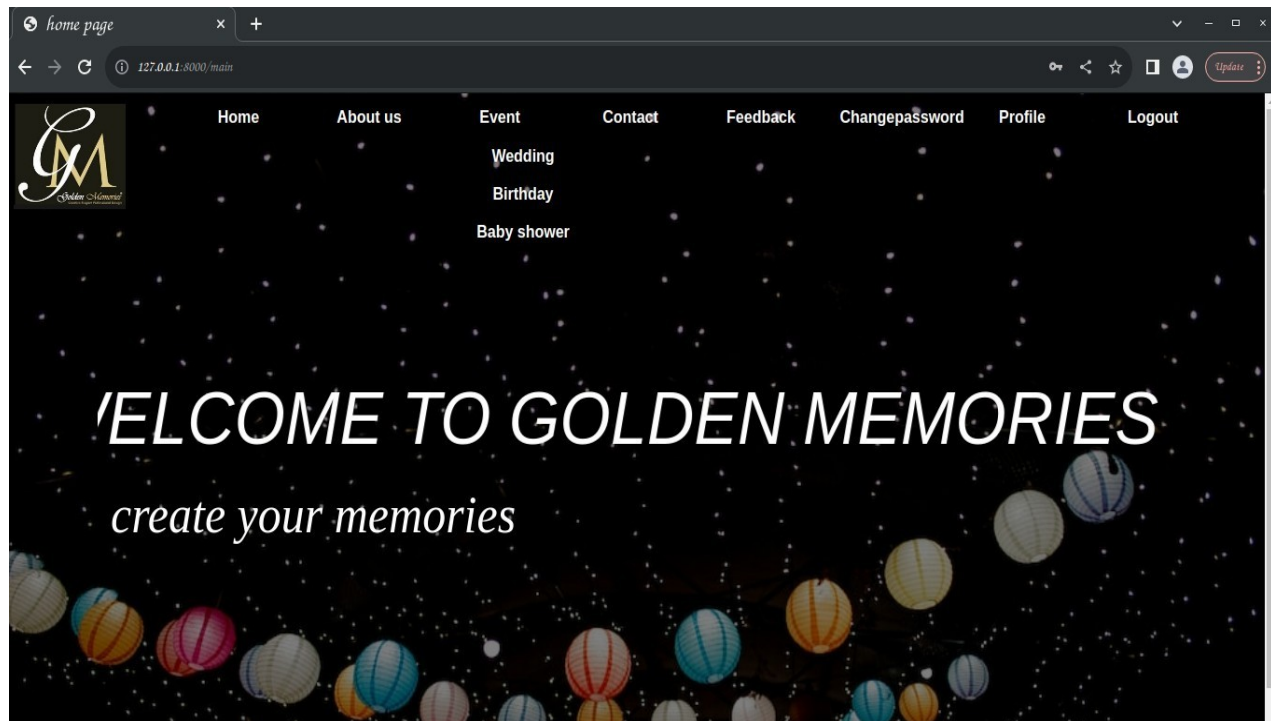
home page × +

127.0.0.1:8000/main

Update

GM
Golden Memories
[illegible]

Home About us Event Contact Feedback Changepassword Profile Logout

Wedding
Birthday
Baby shower

/ELCOME TO GOLDEN MEMORIES

create your memories